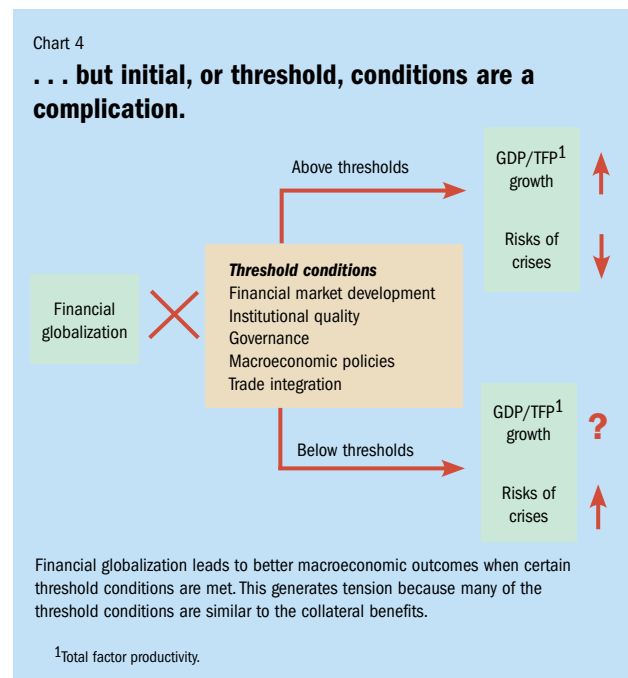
Chart 4

. . . but initial, or threshold, conditions are a complication.

Above thresholds

GDP/TFP$^1$ growth

Risks of crises

Financial globalization

*Threshold conditions*
Financial market development
Institutional quality
Governance
Macroeconomic policies
Trade integration

Below thresholds

GDP/TFP$^1$ growth

?

Risks of crises

Financial globalization leads to better macroeconomic outcomes when certain threshold conditions are met. This generates tension because many of the threshold conditions are similar to the collateral benefits.

$^1$Total factor productivity.